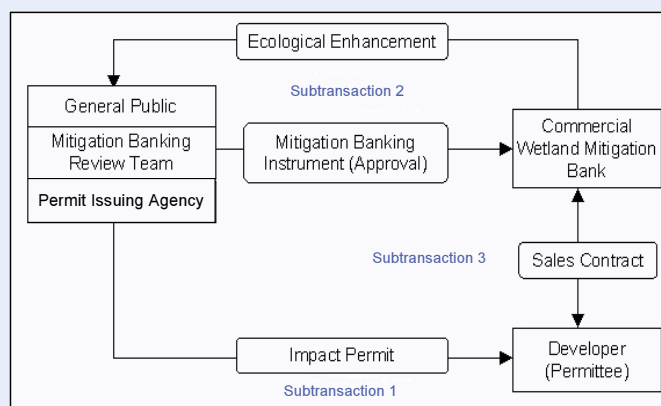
Ecological Enhancement

General Public

Mitigation Banking Review Team

Permit Issuing Agency

Subtransaction 2

Mitigation Banking Instrument (Approval)

Commercial Wetland Mitigation Bank

Subtransaction 3

Sales Contract

Impact Permit

Developer (Permittee)

Subtransaction 1